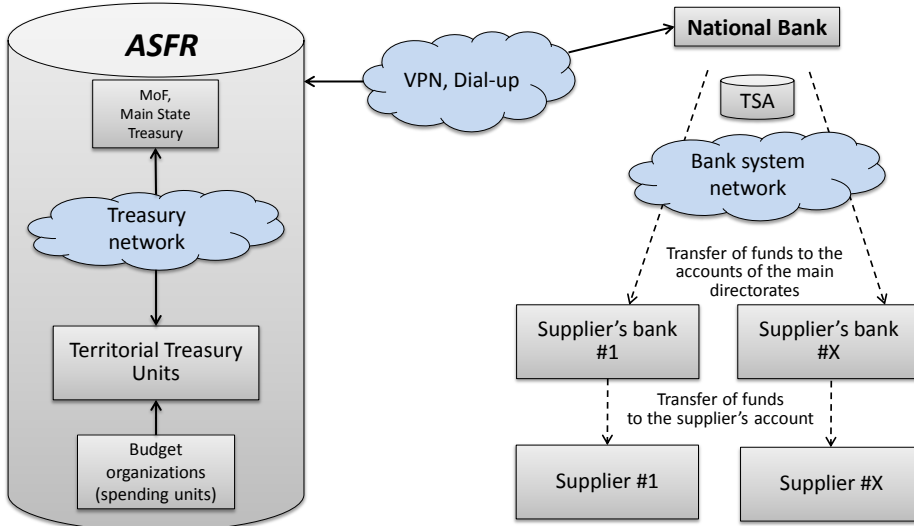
ASFR

MoF, Main State Treasury

Treasury network

Territorial Treasury Units

Budget organizations (spending units)

VPN, Dial-up

National Bank

TSA

Bank system network

Transfer of funds to the accounts of the main directorates

Supplier's bank #1

Supplier's bank #X

Transfer of funds to the supplier's account

Supplier #1

Supplier #X